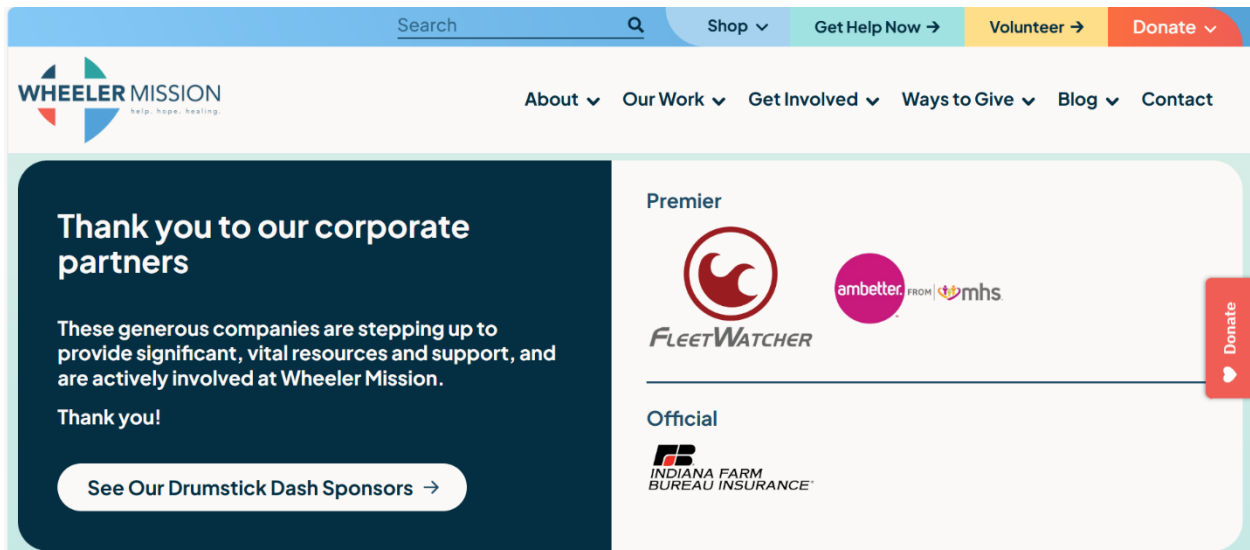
Search

Shop ⌄ Get Help Now → Volunteer → Donate ⌄

WHEELER MISSION
help. hope. healing.

About ⌄ Our Work ⌄ Get Involved ⌄ Ways to Give ⌄ Blog ⌄ Contact

Thank you to our corporate partners

These generous companies are stepping up to provide significant, vital resources and support, and are actively involved at Wheeler Mission.

Thank you!

See Our Drumstick Dash Sponsors →

Premier

FLEETWATCHER

ambetter. FROM mhs

Official

FB
INDIANA FARM
BUREAU INSURANCE

Donate